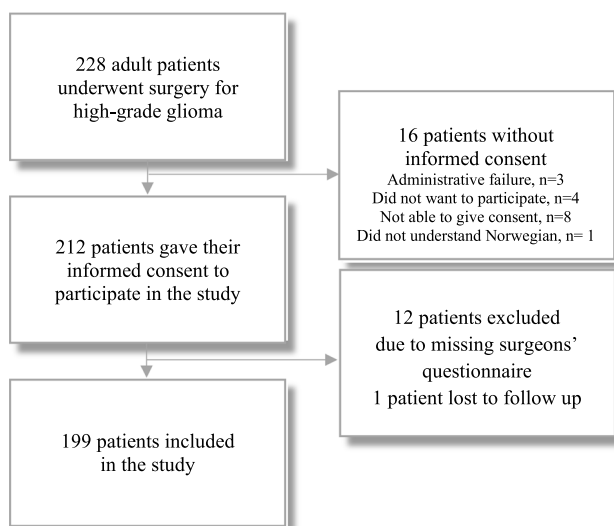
228 adult patients underwent surgery for high-grade glioma

16 patients without informed consent
Administrative failure, n=3
Did not want to participate, n=4
Not able to give consent, n=8
Did not understand Norwegian, n= 1

212 patients gave their informed consent to participate in the study

12 patients excluded due to missing surgeons' questionnaire
1 patient lost to follow up

199 patients included in the study